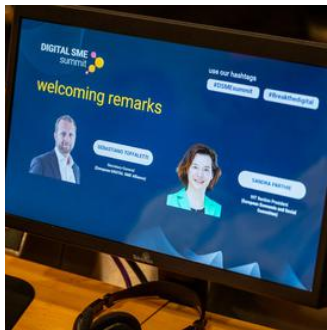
DIGITAL SME summit

use our hashtags

#DSMEsummit

#Breakthedigital

welcoming remarks

SEBASTIANO TOFFALETTI

Secretary General (European DIGITAL SME Alliance)

SANDRA PARTHIE

INT Section President (European Economic and Social Committee)